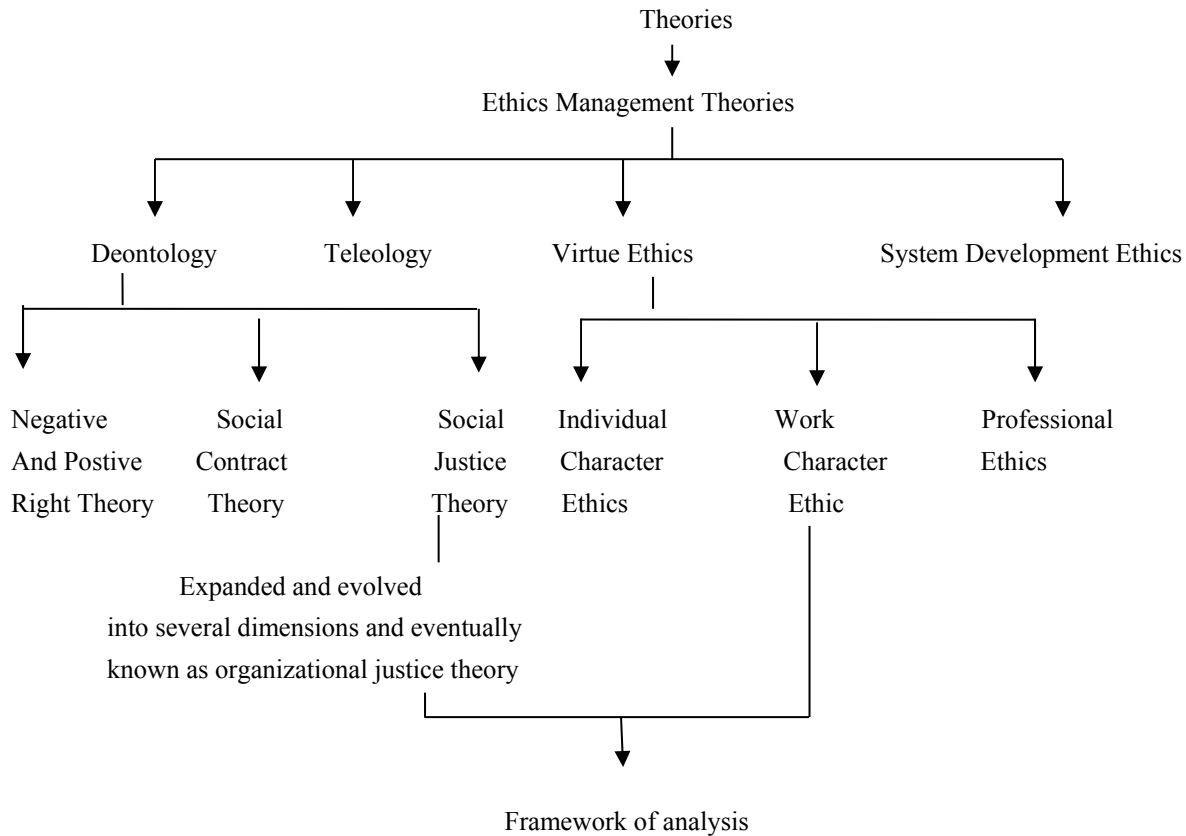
Theories

Ethics Management Theories

Deontology

Teleology

Virtue Ethics

System Development Ethics

Negative And Postive Right Theory

Social Contract Theory

Social Justice Theory

Individual Character Ethics

Work Character Ethic

Professional Ethics

Expanded and evolved into several dimensions and eventually known as organizational justice theory

Framework of analysis